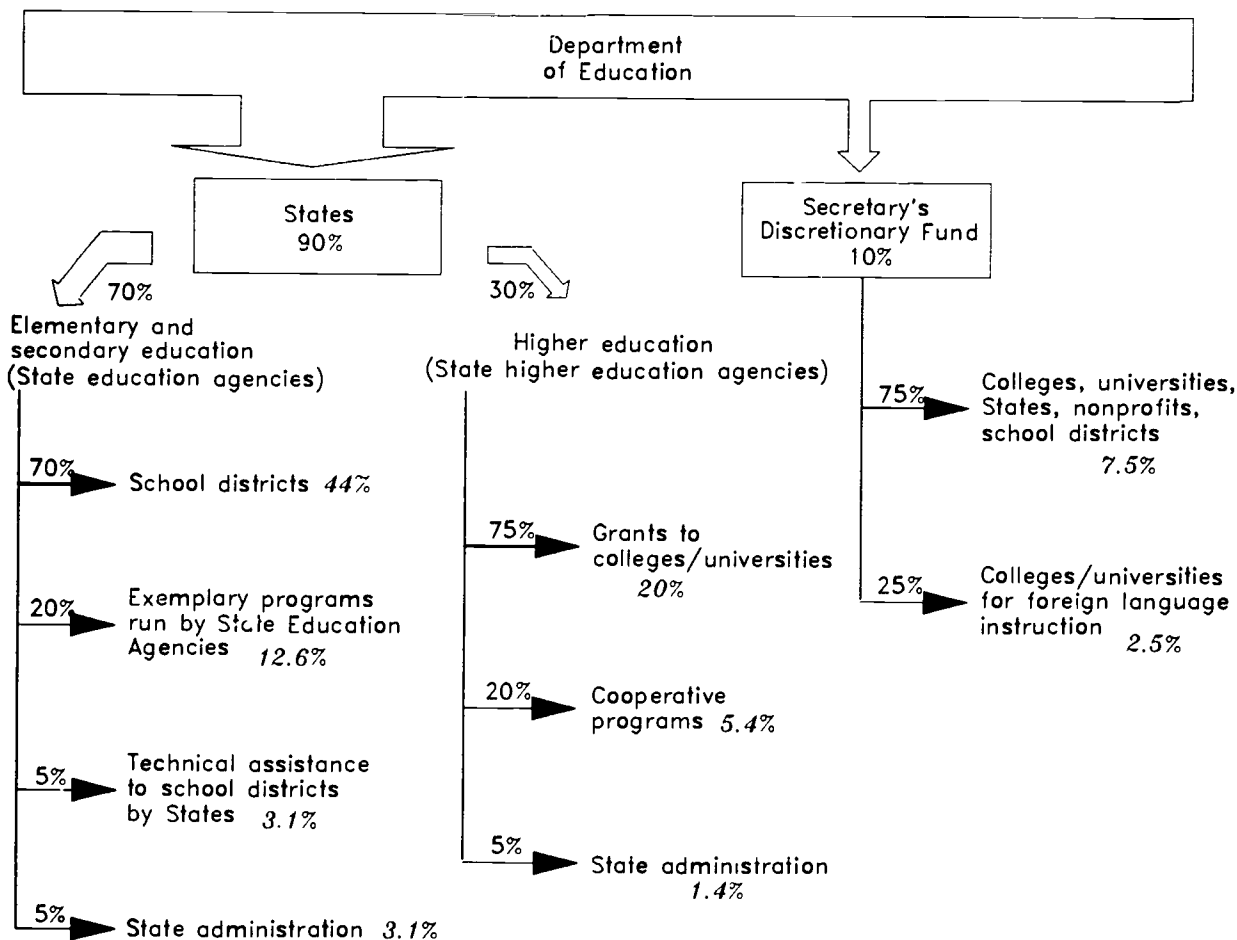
Department of Education

States
90%

Secretary's Discretionary Fund
10%

70%

Elementary and secondary education (State education agencies)

70% School districts 44%

20% Exemplary programs run by State Education Agencies 12.6%

5% Technical assistance to school districts by States 3.1%

5% State administration 3.1%

30%

Higher education (State higher education agencies)

75% Grants to colleges/universities 20%

20% Cooperative programs 5.4%

5% State administration 1.4%

75% Colleges, universities, States, nonprofits, school districts 7.5%

25% Colleges/universities for foreign language instruction 2.5%